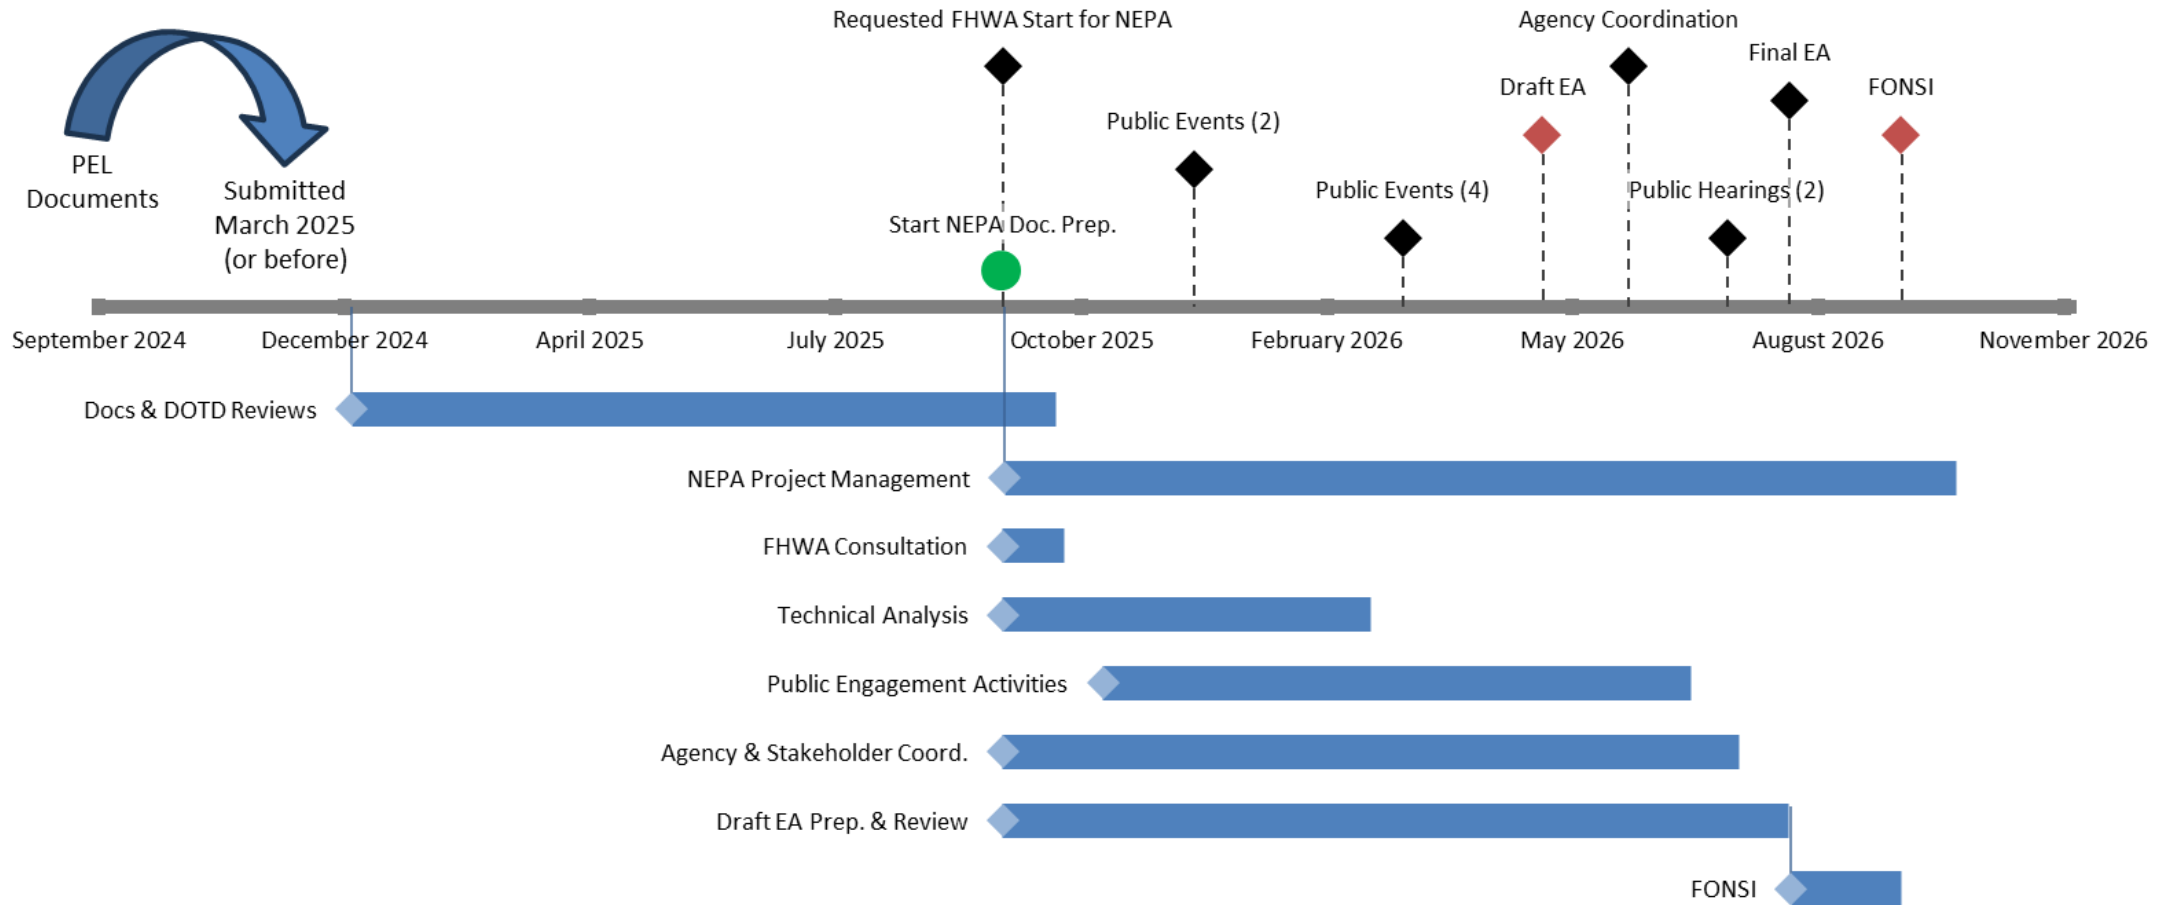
PEL Documents

Submitted March 2025 (or before)

Requested FHWA Start for NEPA

Agency Coordination

Final EA

Draft EA

FONSI

Public Events (2)

Public Events (4)

Public Hearings (2)

Start NEPA Doc. Prep.

September 2024
December 2024
April 2025
July 2025
October 2025
February 2026
May 2026
August 2026
November 2026

Docs & DOTD Reviews

NEPA Project Management

FHWA Consultation

Technical Analysis

Public Engagement Activities

Agency & Stakeholder Coord.

Draft EA Prep. & Review

FONSI